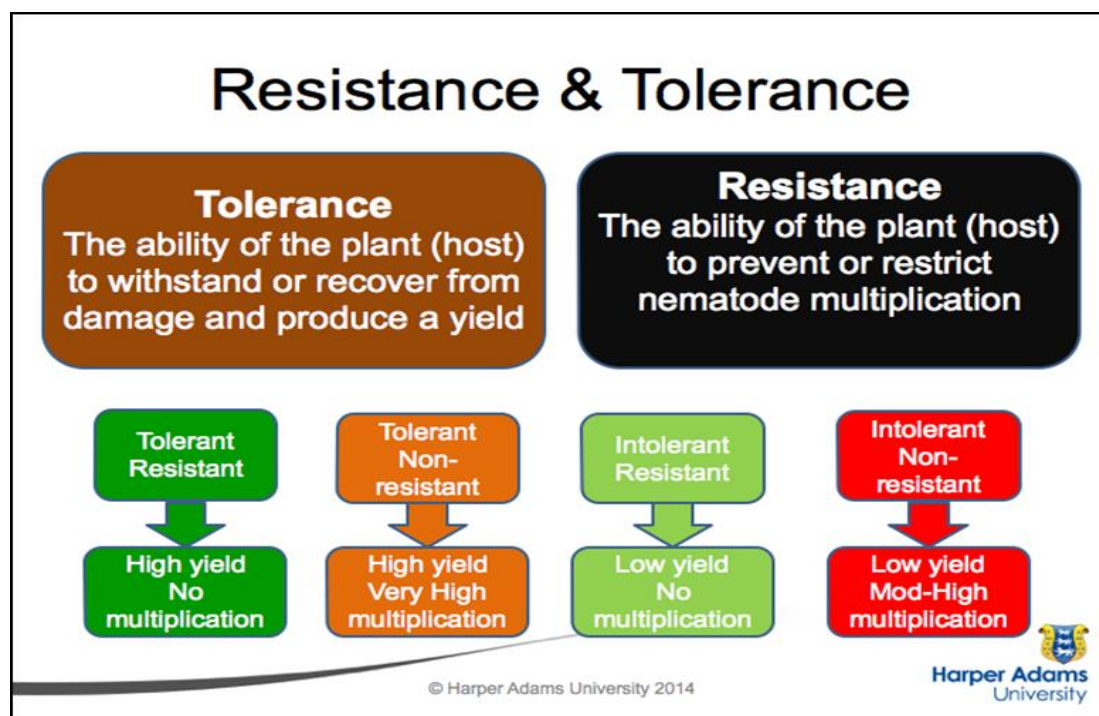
Resistance & Tolerance

Tolerance
The ability of the plant (host) to withstand or recover from damage and produce a yield

Resistance
The ability of the plant (host) to prevent or restrict nematode multiplication

Tolerant Resistant

High yield No multiplication

Tolerant Non-resistant

High yield Very High multiplication

Intolerant Resistant

Low yield No multiplication

Intolerant Non-resistant

Low yield Mod-High multiplication

© Harper Adams University 2014

Harper Adams University